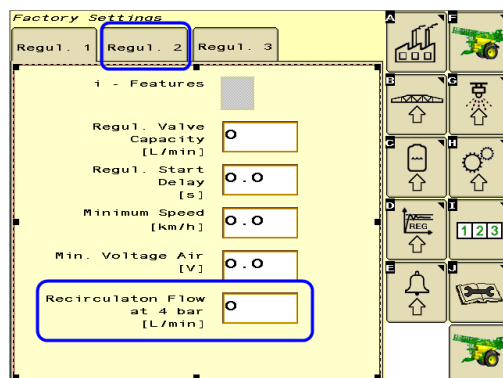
Factory Settings

Regul. 1
Regul. 2
Regul. 3

i - Features

Regul. Valve Capacity [L/min]
0

Regul. Start Delay [s]
0.0

Minimum Speed [km/h]
0.0

Min. Voltage Air [V]
0.0

Recirculaton Flow at 4 bar [L/min]
0

A
F
B
G
C
H
D
REG
I
1 2 3
E
J